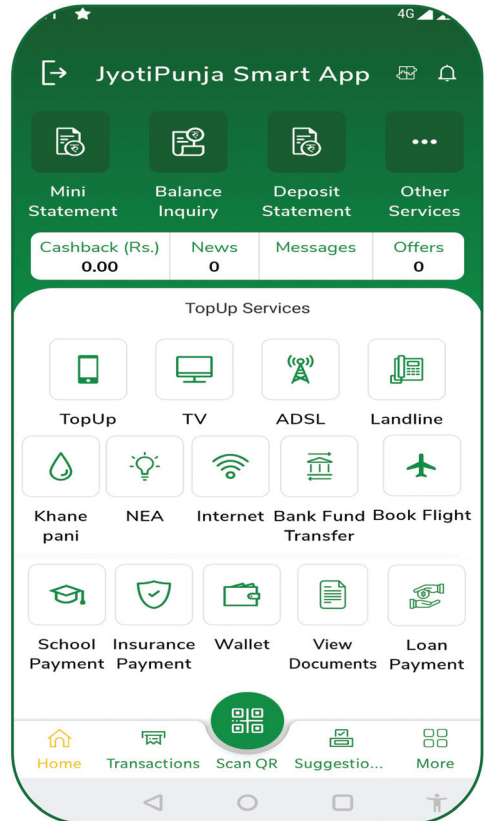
4G

JyotiPunja Smart App

Mini Statement

Balance Inquiry

Deposit Statement

Other Services

| Cashback (Rs.) | News | Messages | Offers |
|---|---|---|---|
| 0.00 | 0 | | 0 |

TopUp Services

TopUp

TV

ADSL

Landline

Khane pani

NEA

Internet

Bank Fund Transfer

Book Flight

School Payment

Insurance Payment

Wallet

View Documents

Loan Payment

Home

Transactions

Scan QR

Suggestio...

More